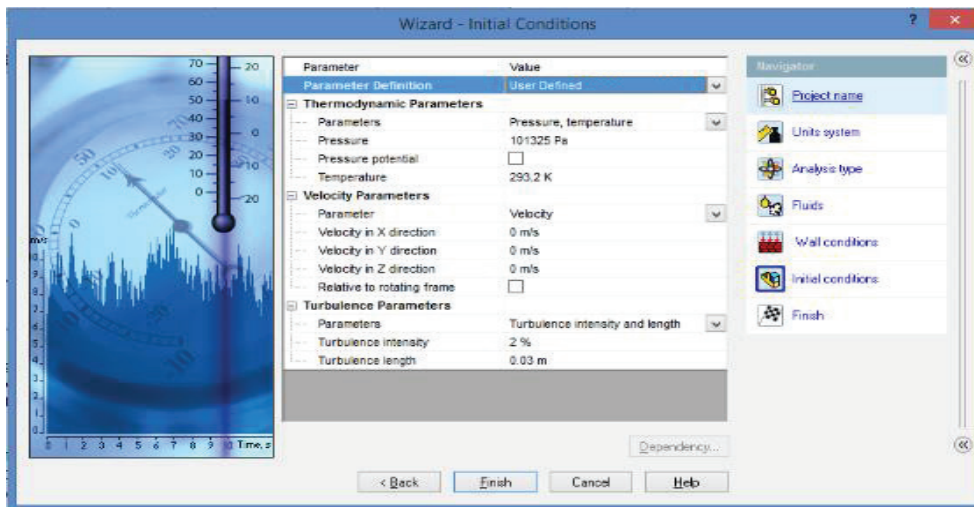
Wizard - Initial Conditions

?

70 60 50 40 30 20 10 0
20 10 0 10 20
50 100
m/s
1 2 3 4 5 6 7 8 9 10 Time, s

| Parameter | Value |
|---|---|
| Parameter Definition | User Defined |
| Thermodynamic Parameters | |
| Parameters | Pressure, temperature |
| Pressure | 101325 Pa |
| Pressure potential | |
| Temperature | 293.2 K |
| Velocity Parameters | |
| Parameter | Velocity |
| Velocity in X direction | 0 m/s |
| Velocity in Y direction | 0 m/s |
| Velocity in Z direction | 0 m/s |
| Relative to rotating frame | |
| Turbulence Parameters | |
| Parameters | Turbulence intensity and length |
| Turbulence intensity | 2 % |
| Turbulence length | 0.03 m |

Dependency...

< Back Finish Cancel Help

Navigator
Project name
Units system
Analysis type
Fluids
Wall conditions
Initial conditions
Finish